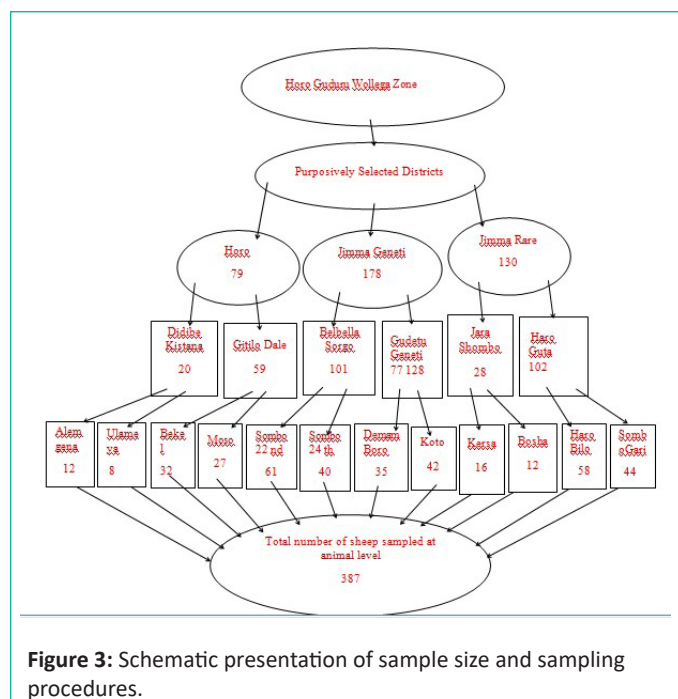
Horo Guduru Wollega Zone

Purposively Selected Districts

Horo
79

Jimma Genati
178

Jimma Rare
130

Didibe Kistana
20

Gitilo Dale
59

Belbella Sorgo
101

Gudetu Genati
77 128

Jara Shombo
28

Haro Guta
102

Alem sena
12

Ulama ya
8

Baka l
32

Moso
27

Sombo 22 nd
61

Sombo 24 th
40

Damam Boro
35

Koto
42

Karsa
16

Bosha
12

Haro Bila
58

Somb oGari
44

Total number of sheep sampled at animal level
387

**Figure 3:** Schematic presentation of sample size and sampling procedures.